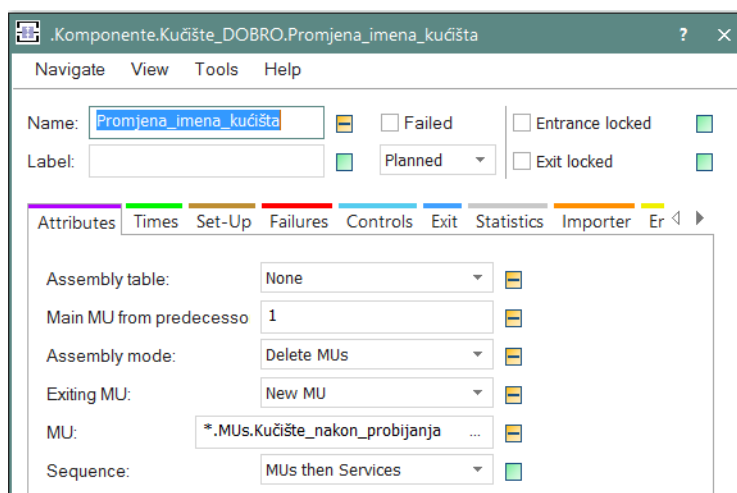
.Komponente.Kučište_DOBRO.Promjena_imena_kućišta ? ×

Navigate View Tools Help

Name: Promjena_imena_kućišta
Failed
Entrance locked
Label:
Planned
Exit locked

Attributes Times Set-Up Failures Controls Exit Statistics Importer Er

Assembly table: None
Main MU from predecesso 1
Assembly mode: Delete MUs
Exiting MU: New MU
MU: *.MUs.Kučište_nakon_probijanja ...
Sequence: MUs then Services